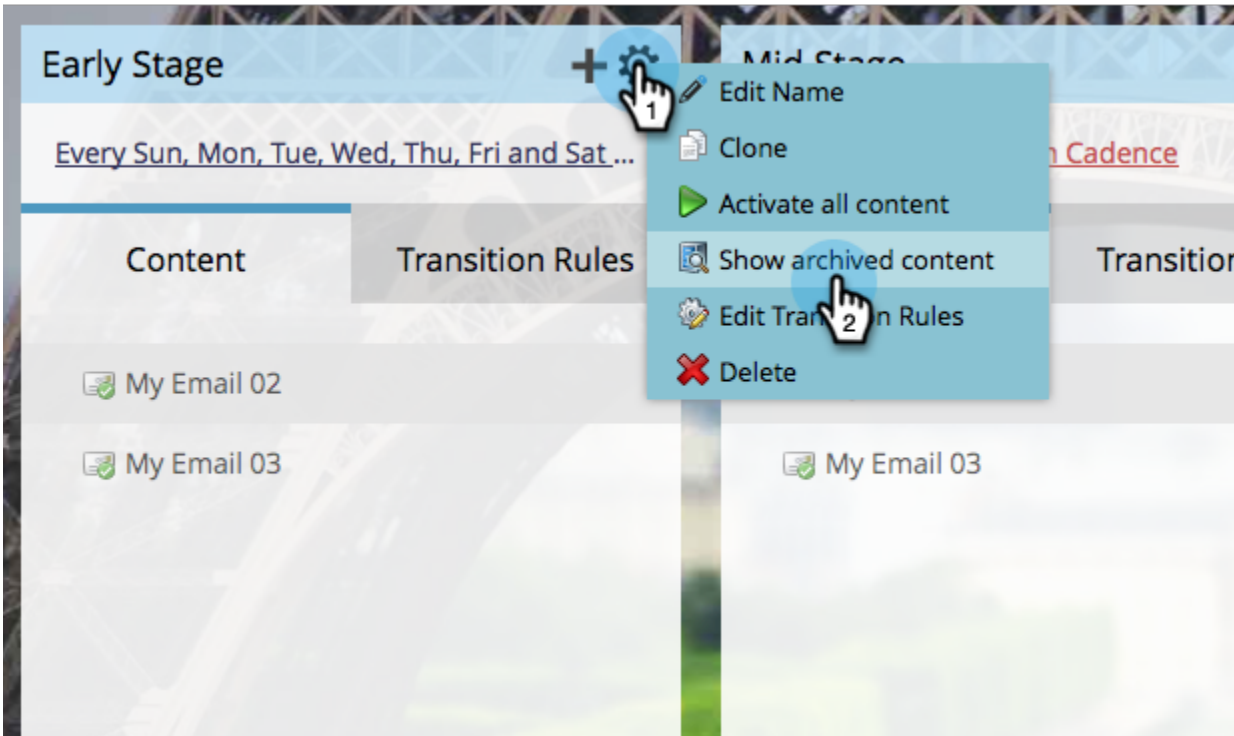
Early Stage

Every Sun, Mon, Tue, Wed, Thu, Fri and Sat ...

Content

Transition Rules

My Email 02

My Email 03

Mid Stage

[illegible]n Cadence

Transitior

My Email 03

Edit Name

Clone

Activate all content

Show archived content

Edit Tran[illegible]n Rules

Delete

1

2